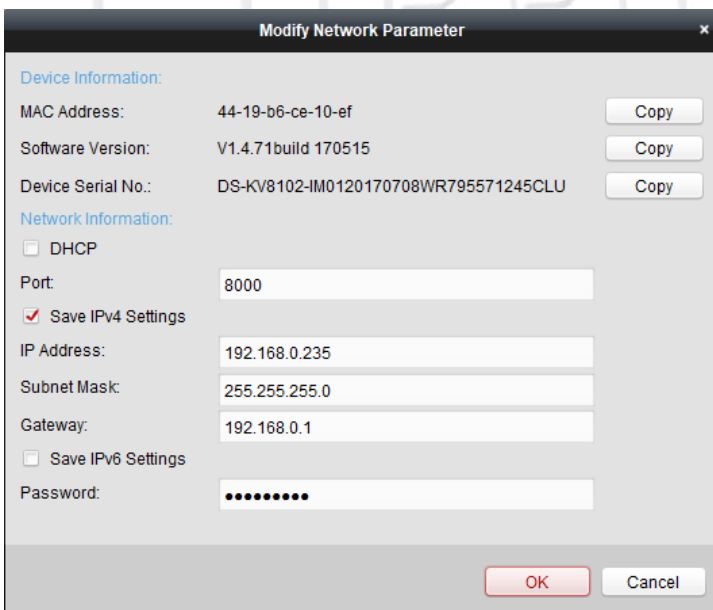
Modify Network Parameter ×

Device Information:

MAC Address: 44-19-b6-ce-10-ef Copy

Software Version: V1.4.71build 170515 Copy

Device Serial No.: DS-KV8102-IM0120170708WR795571245CLU Copy

Network Information:

DHCP

Port: 8000

Save IPv4 Settings

IP Address: 192.168.0.235

Subnet Mask: 255.255.255.0

Gateway: 192.168.0.1

Save IPv6 Settings

Password: •••••••••

OK Cancel